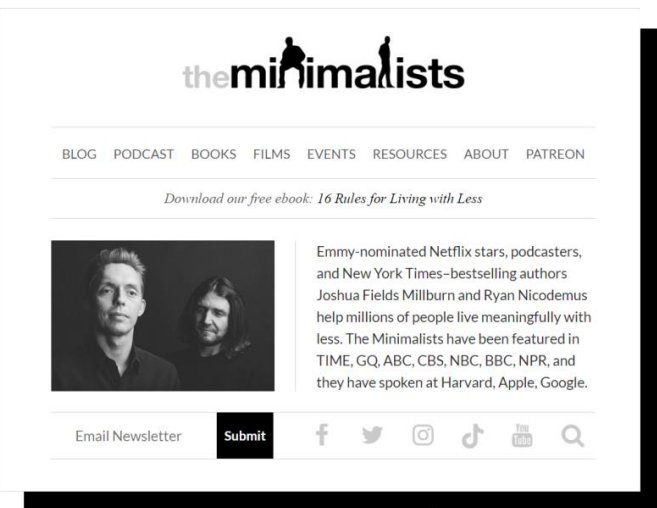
theminimalists

BLOG PODCAST BOOKS FILMS EVENTS RESOURCES ABOUT PATREON

Download our free ebook: 16 Rules for Living with Less

Emmy-nominated Netflix stars, podcasters, and New York Times–bestselling authors Joshua Fields Millburn and Ryan Nicodemus help millions of people live meaningfully with less. The Minimalists have been featured in TIME, GQ, ABC, CBS, NBC, BBC, NPR, and they have spoken at Harvard, Apple, Google.

Email Newsletter Submit

You Tube